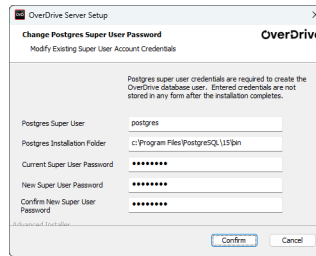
OverDrive Server Setup

Change Postgres Super User Password

Modify Existing Super User Account Credentials

OverDrive

Postgres super user credentials are required to create the OverDrive database user. Entered credentials are not stored in any form after the installation completes.

Postgres Super User postgres

Postgres Installation Folder c:\Program Files\PostgreSQL\15\bin

Current Super User Password ••••••••

New Super User Password ••••••••

Confirm New Super User Password ••••••••

Advanced Installer

Confirm

Cancel